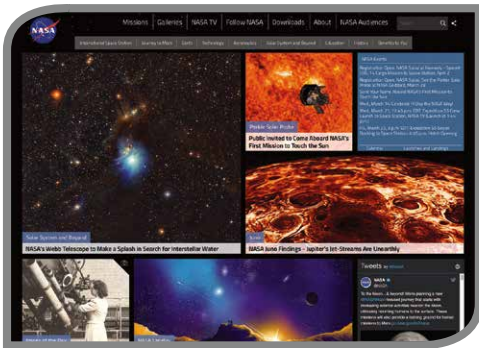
NASA

Missions | Galleries | NASA TV | Follow NASA | Downloads | About | NASA Audiences

International Space Station | Journey to Mars | Earth | Technology | Aeronautics | Solar System and Beyond | Education | History | Benefits to You

Parker Solar Probe

Public Invited to Come Aboard NASA's First Mission to Touch the Sun

NASA Events

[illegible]

Solar System and Beyond

NASA's Webb Telescope to Make a Splash in Search for Interstellar Water

Juno

NASA Juno Findings - Jupiter's Jet-Streams Are Unearthly

Tweets by @NASA

NASA

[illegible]

Image of the Day

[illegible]